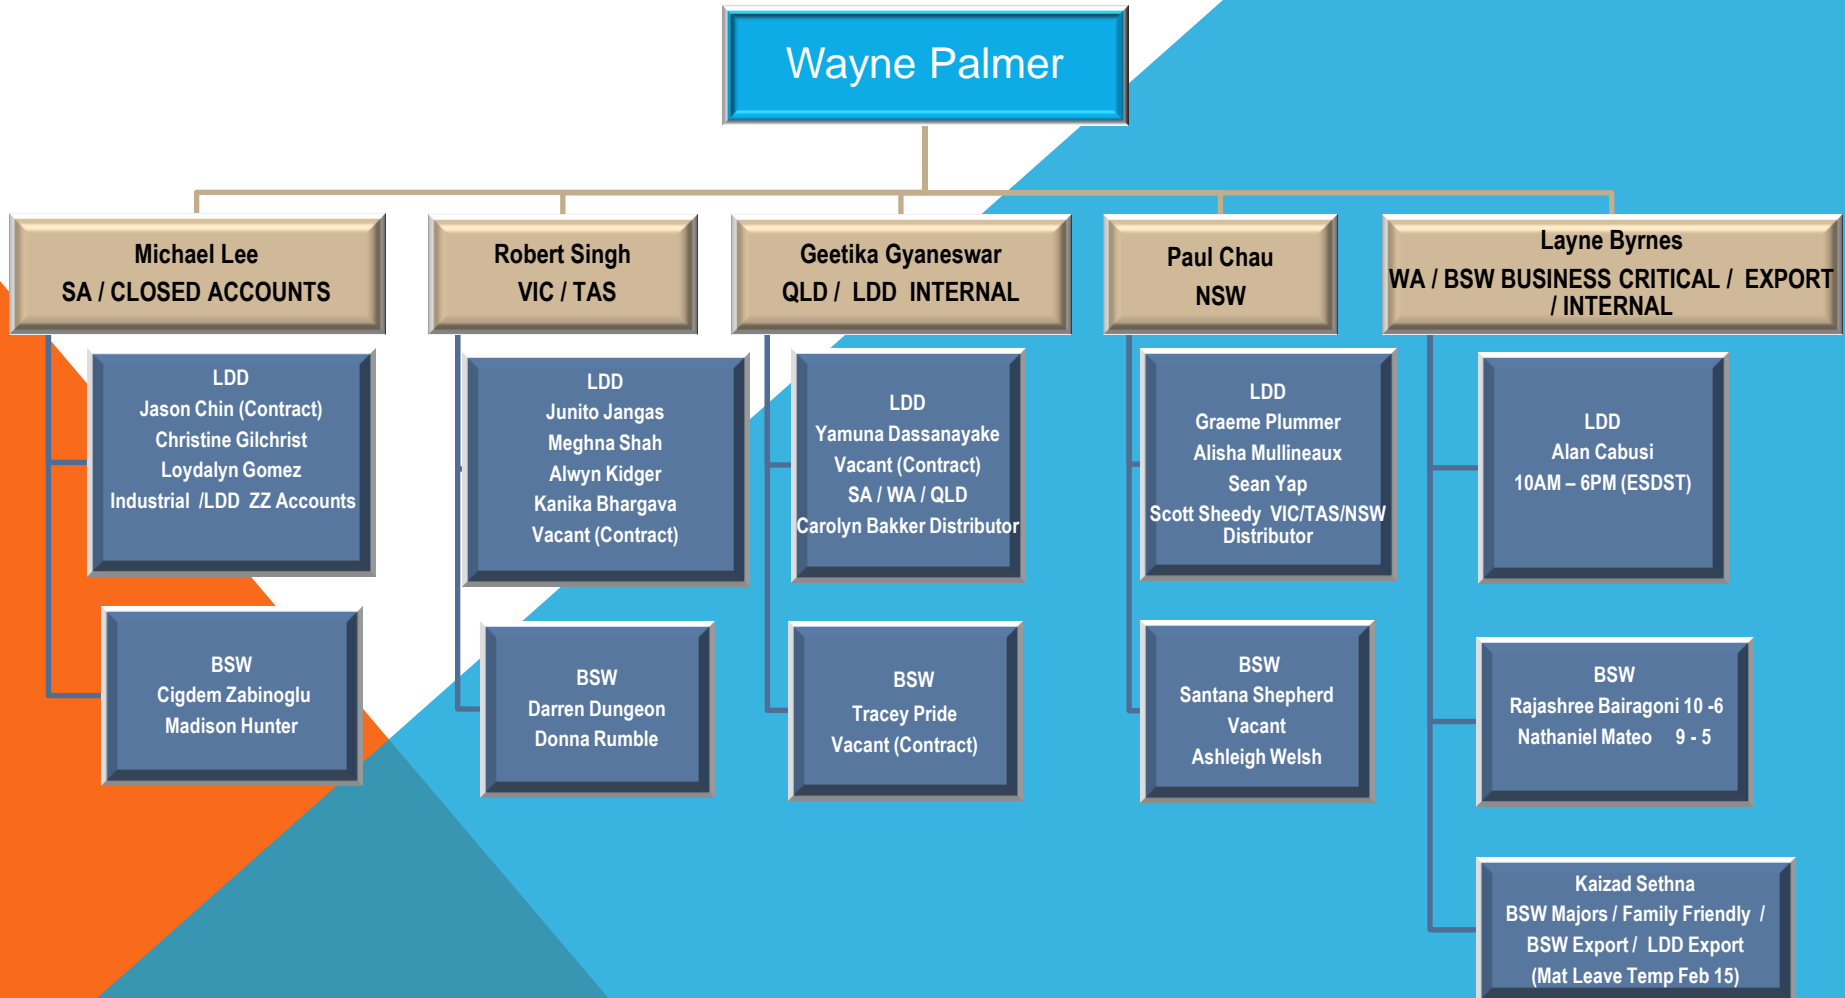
Wayne Palmer

Michael Lee
SA / CLOSED ACCOUNTS

Robert Singh
VIC / TAS

Geetika Gyaneswar
QLD / LDD INTERNAL

Paul Chau
NSW

Layne Byrnes
WA / BSW BUSINESS CRITICAL / EXPORT / INTERNAL

LDD
Jason Chin (Contract)
Christine Gilchrist
Loydalyn Gomez
Industrial /LDD ZZ Accounts

BSW
Cigdem Zabinoglu
Madison Hunter

LDD
Junito Jangas
Meghna Shah
Alwyn Kidger
Kanika Bhargava
Vacant (Contract)

BSW
Darren Dungeon
Donna Rumble

LDD
Yamuna Dassanayake
Vacant (Contract)
SA / WA / QLD
Carolyn Bakker Distributor

BSW
Tracey Pride
Vacant (Contract)

LDD
Graeme Plummer
Alisha Mullineaux
Sean Yap
Scott Sheedy VIC/TAS/NSW Distributor

BSW
Santana Shepherd
Vacant
Ashleigh Welsh

LDD
Alan Cabusi
10AM – 6PM (ESDST)

BSW
Rajashree Bairagoni 10 -6
Nathaniel Mateo 9 - 5

Kaizad Sethna
BSW Majors / Family Friendly / BSW Export / LDD Export
(Mat Leave Temp Feb 15)